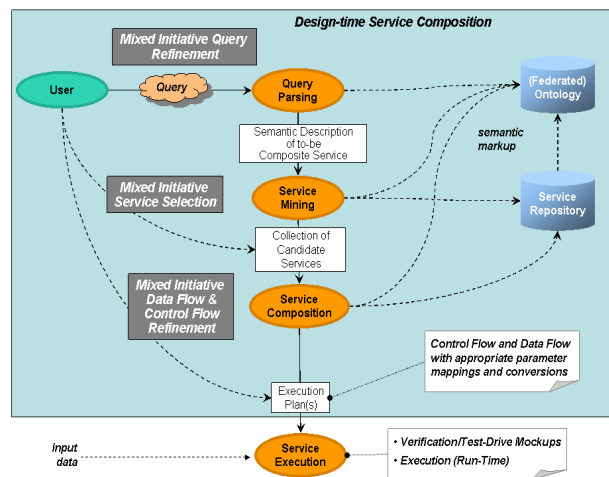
Design-time Service Composition

Mixed Initiative Query Refinement

User

Query

Query Parsing

(Federated) Ontology

Semantic Description of to-be Composite Service

semantic markup

Mixed Initiative Service Selection

Service Mining

Service Repository

Collection of Candidate Services

Mixed Initiative Data Flow & Control Flow Refinement

Service Composition

Control Flow and Data Flow with appropriate parameter mappings and conversions

Execution Plan(s)

input data

Service Execution

• Verification/Test-Drive Mockups

• Execution (Run-Time)